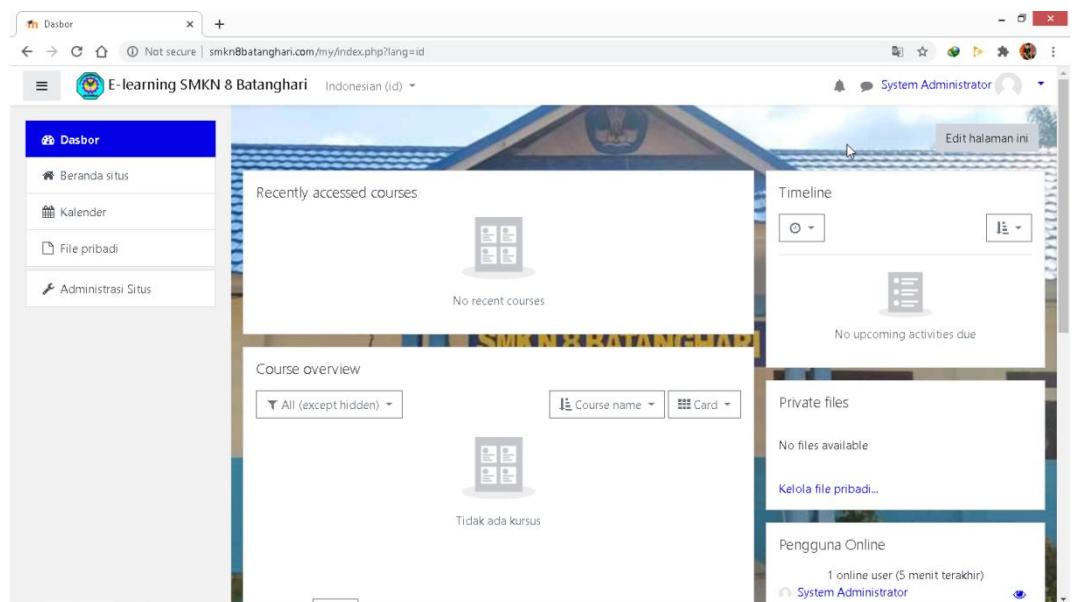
Dasbor ×
+

Not secure | smkn8batanghari.com/my/index.php?lang=id

E-learning SMKN 8 Batanghari Indonesian (id)

System Administrator

Dasbor
Beranda situs
Kalender
File pribadi
Administrasi Situs

Edit halaman ini

Recently accessed courses

No recent courses

Timeline

No upcoming activities due

SMKN 8 BATANGHARI

Course overview

All (except hidden)

Course name

Card

Tidak ada kursus

Private files

No files available

Kelola file pribadi...

Pengguna Online

1 online user (5 menit terakhir)

System Administrator